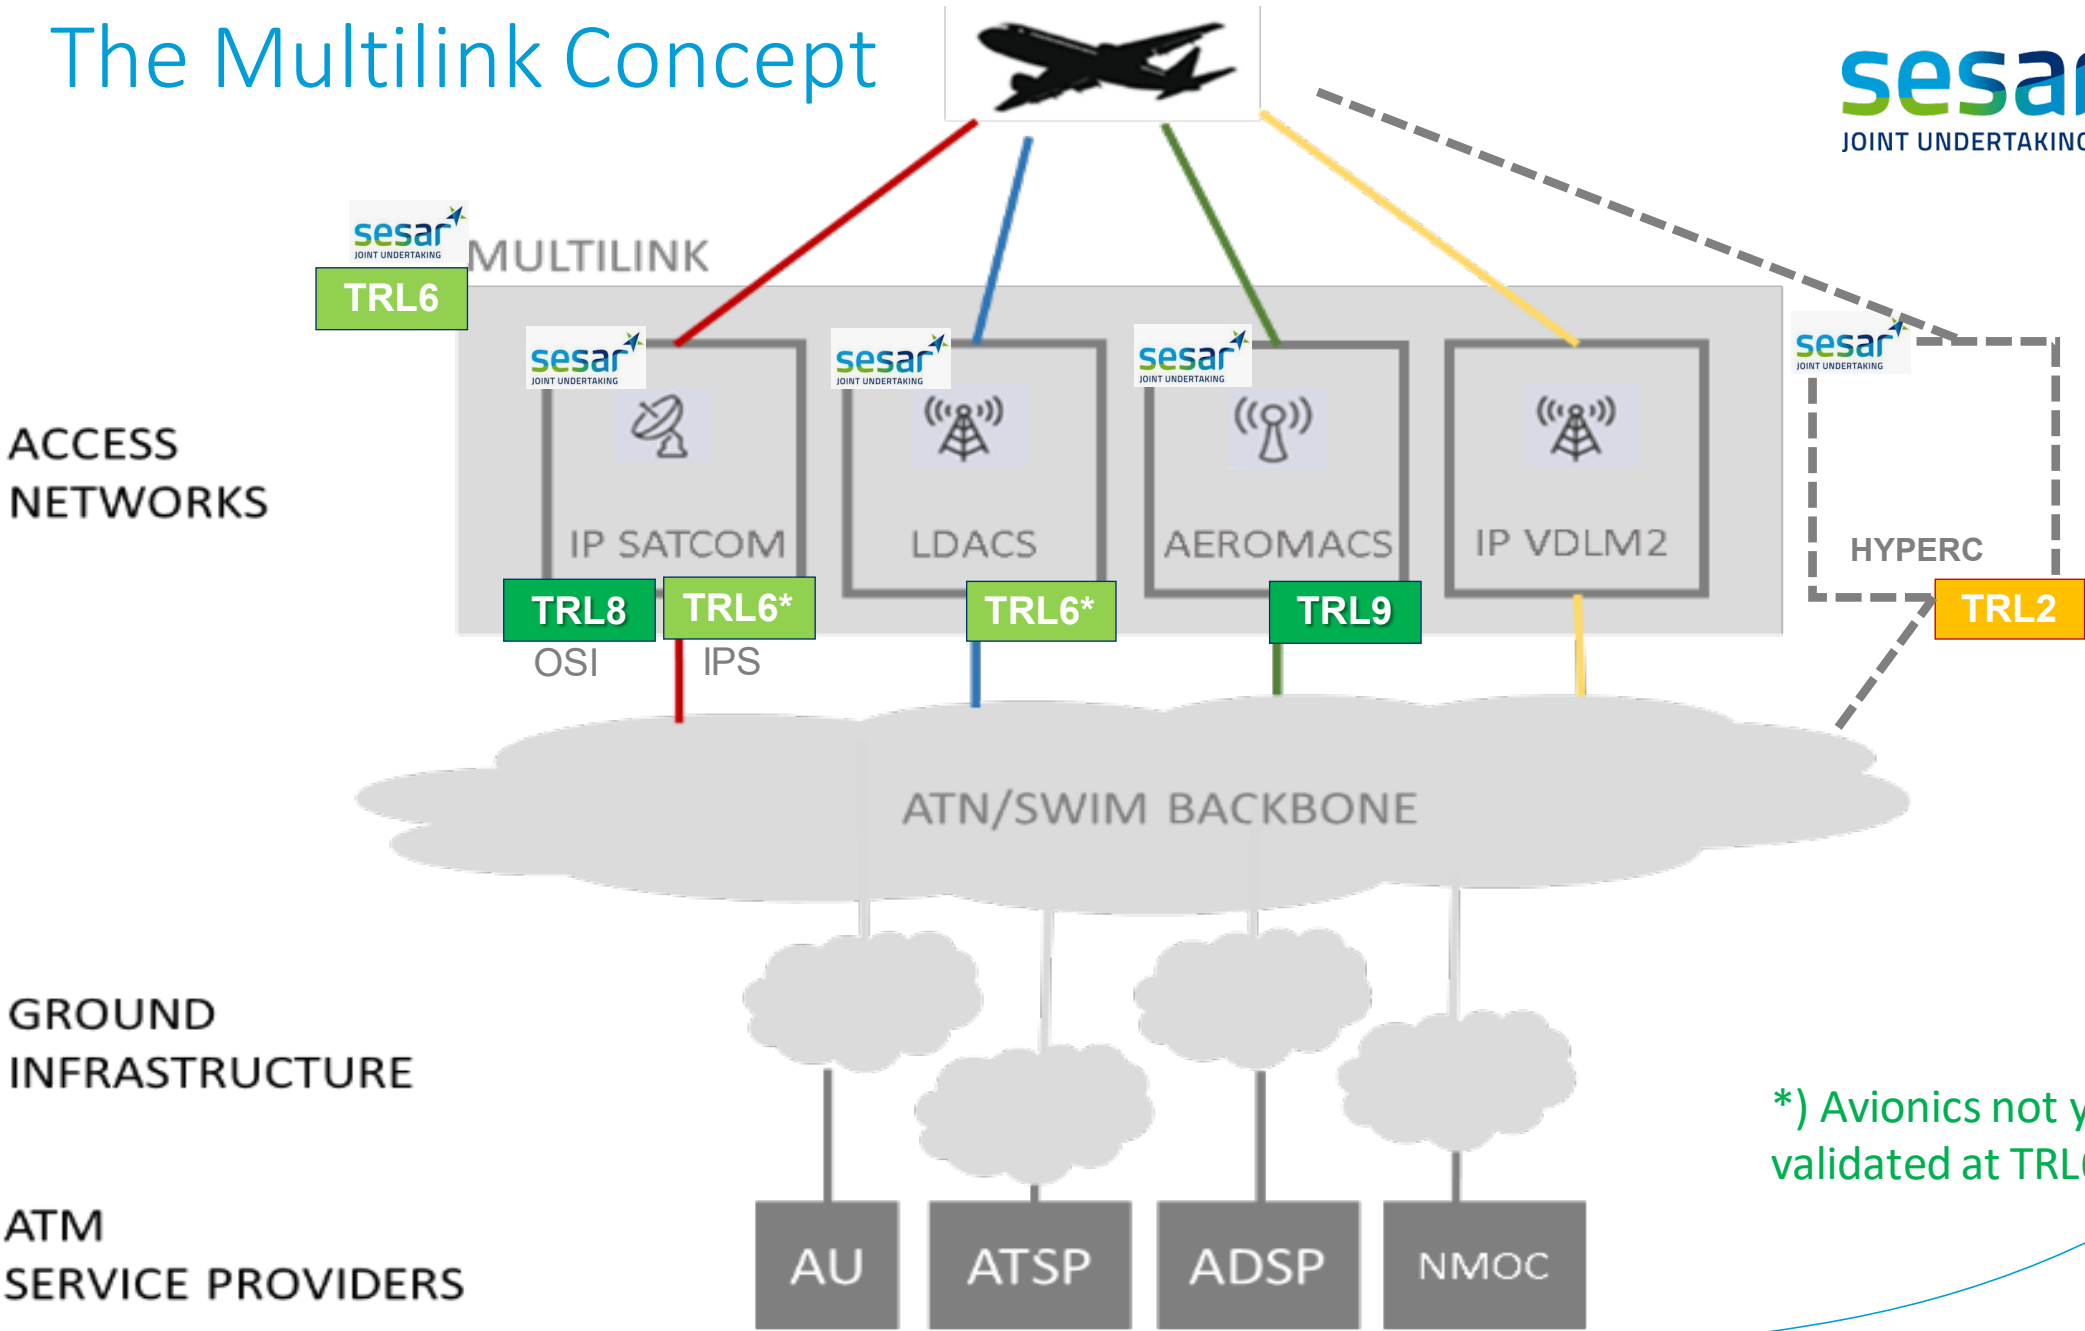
The Multilink Concept

sesar
JOINT UNDERTAKING

sesar JOINT UNDERTAKING
TRL6
MULTILINK

ACCESS NETWORKS

sesar JOINT UNDERTAKING
IP SATCOM

sesar JOINT UNDERTAKING
LDACS

sesar JOINT UNDERTAKING
AEROMACS

IP VDLM2

sesar JOINT UNDERTAKING
HYPERC

TRL8
OSI
TRL6*
IPS
TRL6*
TRL9
TRL2

ATN/SWIM BACKBONE

GROUND INFRASTRUCTURE

ATM SERVICE PROVIDERS

AU
ATSP
ADSP
NMOC

*) Avionics not y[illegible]
validated at TRL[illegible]